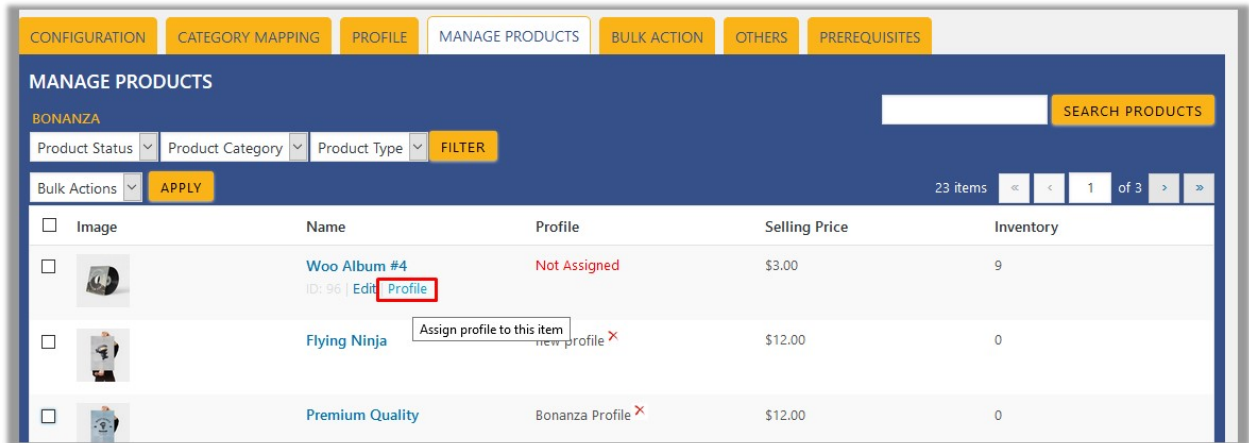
CONFIGURATION CATEGORY MAPPING PROFILE MANAGE PRODUCTS BULK ACTION OTHERS PREREQUISITES

MANAGE PRODUCTS

BONANZA

SEARCH PRODUCTS

Product Status Product Category Product Type FILTER

Bulk Actions APPLY

23 items « ‹ 1 of 3 › »

| | Image | Name | Profile | Selling Price | Inventory |
|---|---|---|---|---|---|
| ☐ | | Woo Album #4 ID: 96 \| Edit \| Profile | Not Assigned | $3.00 | 9 |
| ☐ | | Flying Ninja | new profile ✕ | $12.00 | 0 |
| ☐ | | Premium Quality | Bonanza Profile ✕ | $12.00 | 0 |

Assign profile to this item